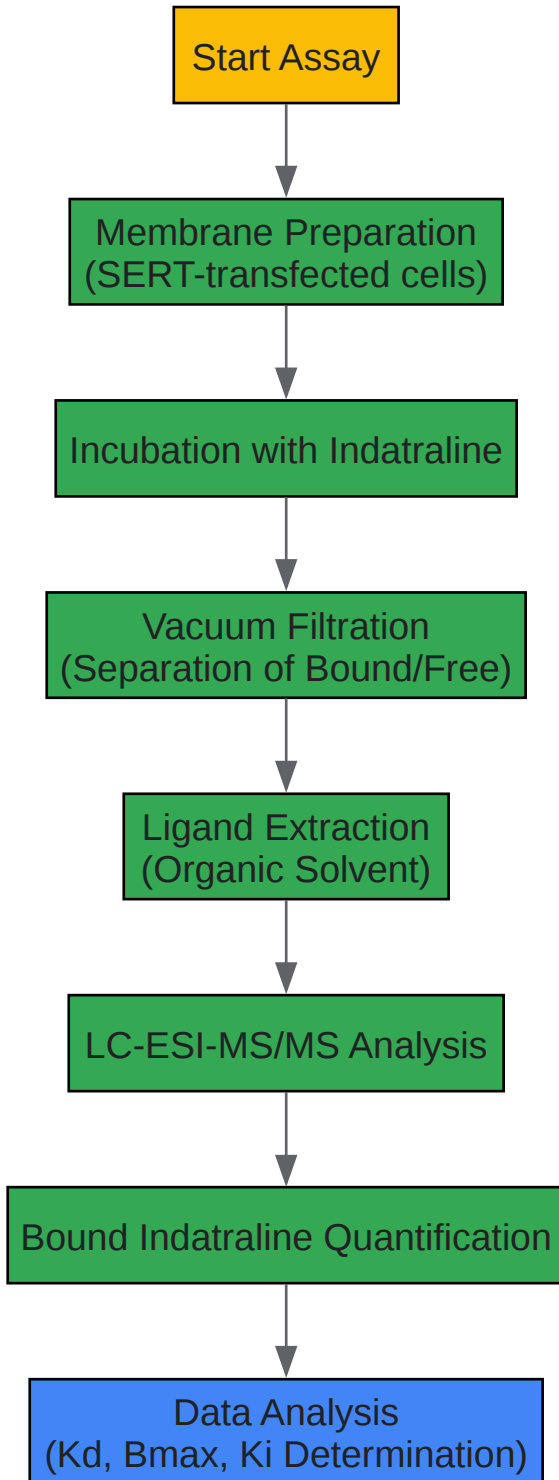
Start Assay

Membrane Preparation
(SERT-transfected cells)

Incubation with Indatraline

Vacuum Filtration
(Separation of Bound/Free)

Ligand Extraction
(Organic Solvent)

LC-ESI-MS/MS Analysis

Bound Indatraline Quantification

Data Analysis
(Kd, Bmax, Ki Determination)